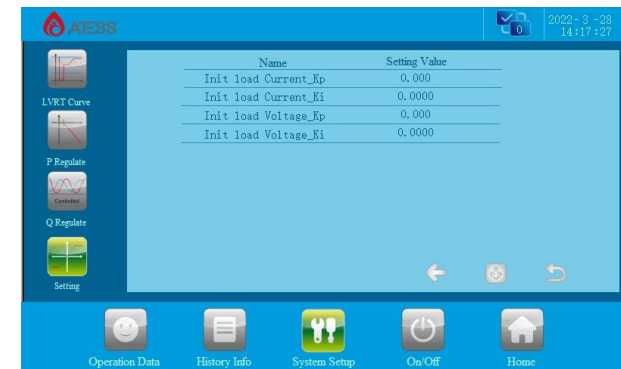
ATESS

0

2022-3-28
14:17:27

LVRT Curve

P Regulate

Controlled

Q Regulate

Setting

| Name | Setting Value |
|---|---|
| Init load Current_Kp | 0.000 |
| Init load Current_Ki | 0.0000 |
| Init load Voltage_Kp | 0.000 |
| Init load Voltage_Ki | 0.0000 |

Operation Data History Info System Setup On/Off Home